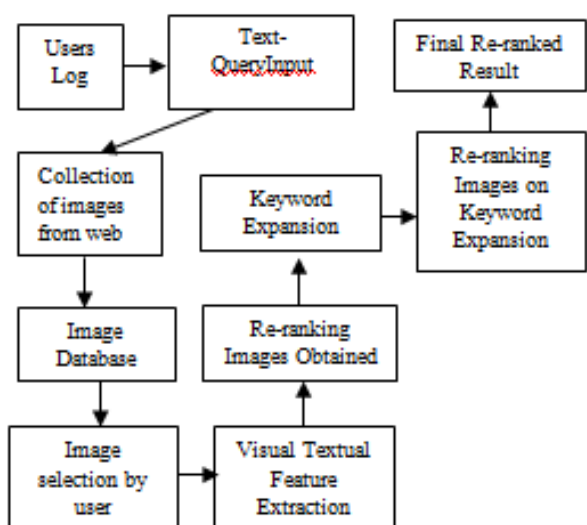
Users Log

Text-QueryInput

Final Re-ranked Result

Collection of images from web

Keyword Expansion

Re-ranking Images on Keyword Expansion

Image Database

Re-ranking Images Obtained

Image selection by user

Visual Textual Feature Extraction